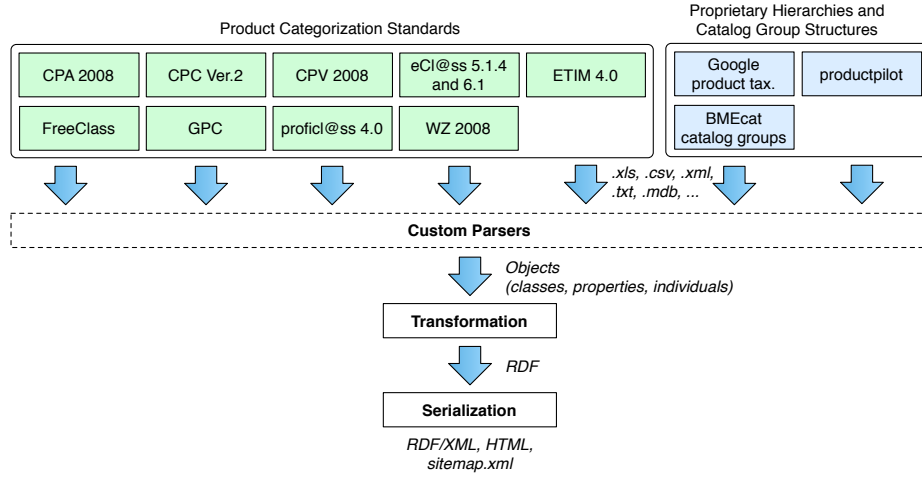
Product Categorization Standards

CPA 2008

CPC Ver.2

CPV 2008

eCl@ss 5.1.4 and 6.1

ETIM 4.0

FreeClass

GPC

proficl@ss 4.0

WZ 2008

Proprietary Hierarchies and Catalog Group Structures

Google product tax.

productpilot

BMEcat catalog groups

.xls, .csv, .xml, .txt, .mdb, ...

Custom Parsers

Objects (classes, properties, individuals)

Transformation

RDF

Serialization

RDF/XML, HTML, sitemap.xml